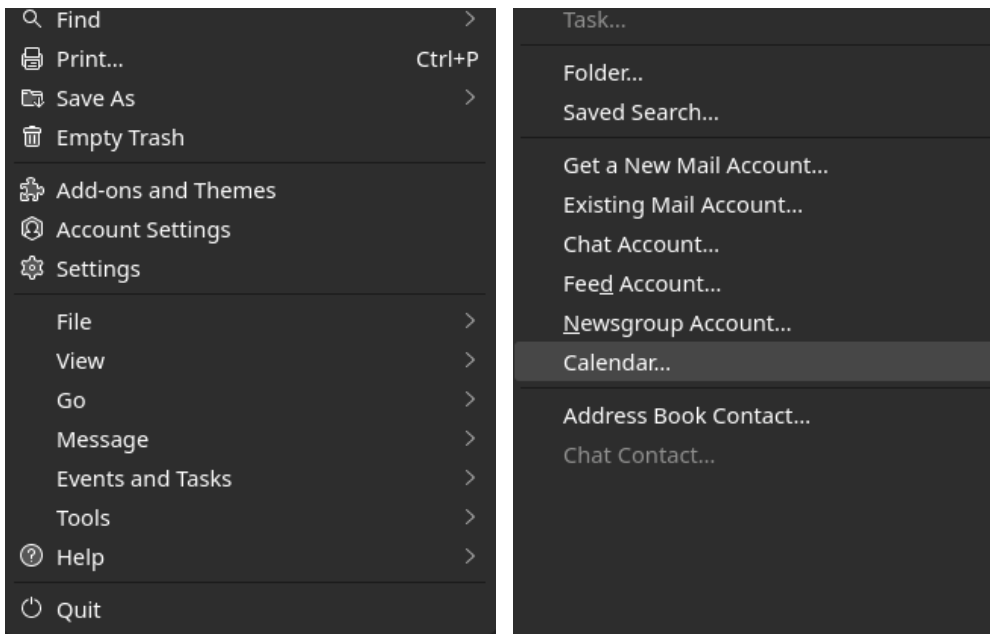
Find
Print... Ctrl+P
Save As
Empty Trash

Add-ons and Themes
Account Settings
Settings

File
View
Go
Message
Events and Tasks
Tools
Help

Quit

Task...

Folder...
Saved Search...

Get a New Mail Account...
Existing Mail Account...
Chat Account...
Feed Account...
Newsgroup Account...
Calendar...

Address Book Contact...
Chat Contact...